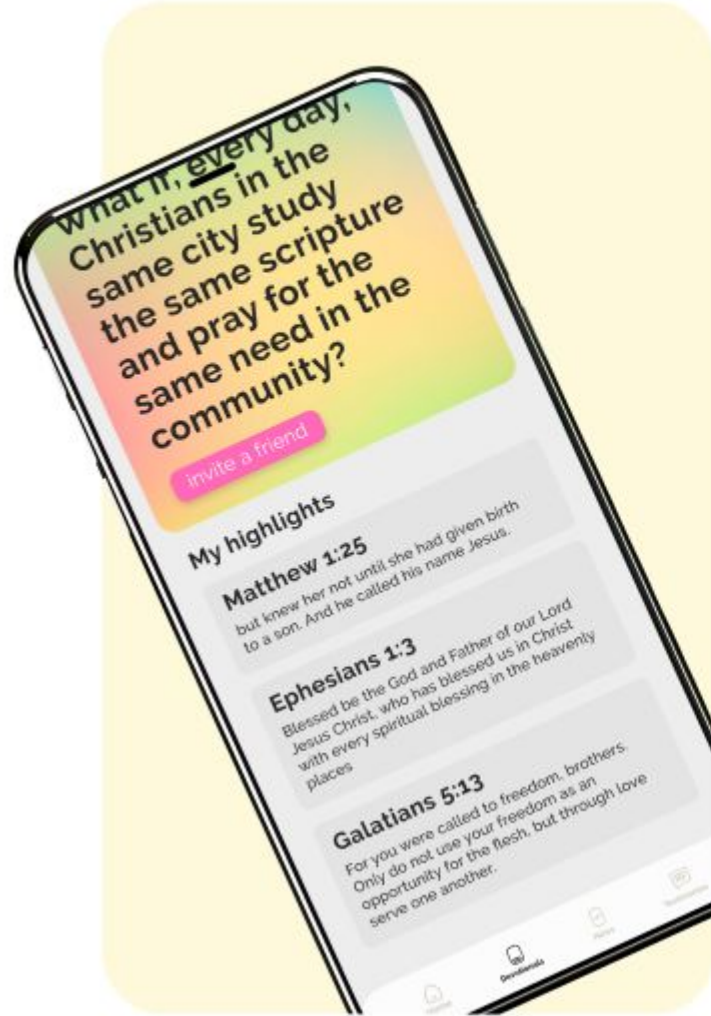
What if, every day, Christians in the same city study the same scripture and pray for the same need in the community?

invite a friend

My highlights

Matthew 1:25
but knew her not until she had given birth to a son. And he called his name Jesus.

Ephesians 1:3
Blessed be the God and Father of our Lord Jesus Christ, who has blessed us in Christ with every spiritual blessing in the heavenly places

Galatians 5:13
For you were called to freedom, brothers. Only do not use your freedom as an opportunity for the flesh, but through love serve one another.

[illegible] Devotionals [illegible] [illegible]